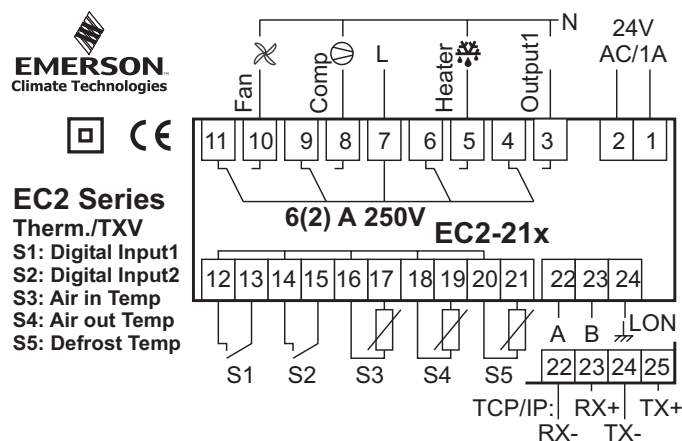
EMERSON.
Climate Technologies

CE

EC2 Series
Therm./TXV
S1: Digital Input1
S2: Digital Input2
S3: Air in Temp
S4: Air out Temp
S5: Defrost Temp

N
Fan
Comp
L
Heater
Output1
24V AC/1A

11 10 9 8 7 6 5 4 3 2 1

6(2) A 250V
EC2-21x

12 13 14 15 16 17 18 19 20 21 22 23 24

A B LON

S1 S2 S3 S4 S5

22 23 24 25

TCP/IP: RX- RX+ TX- TX+